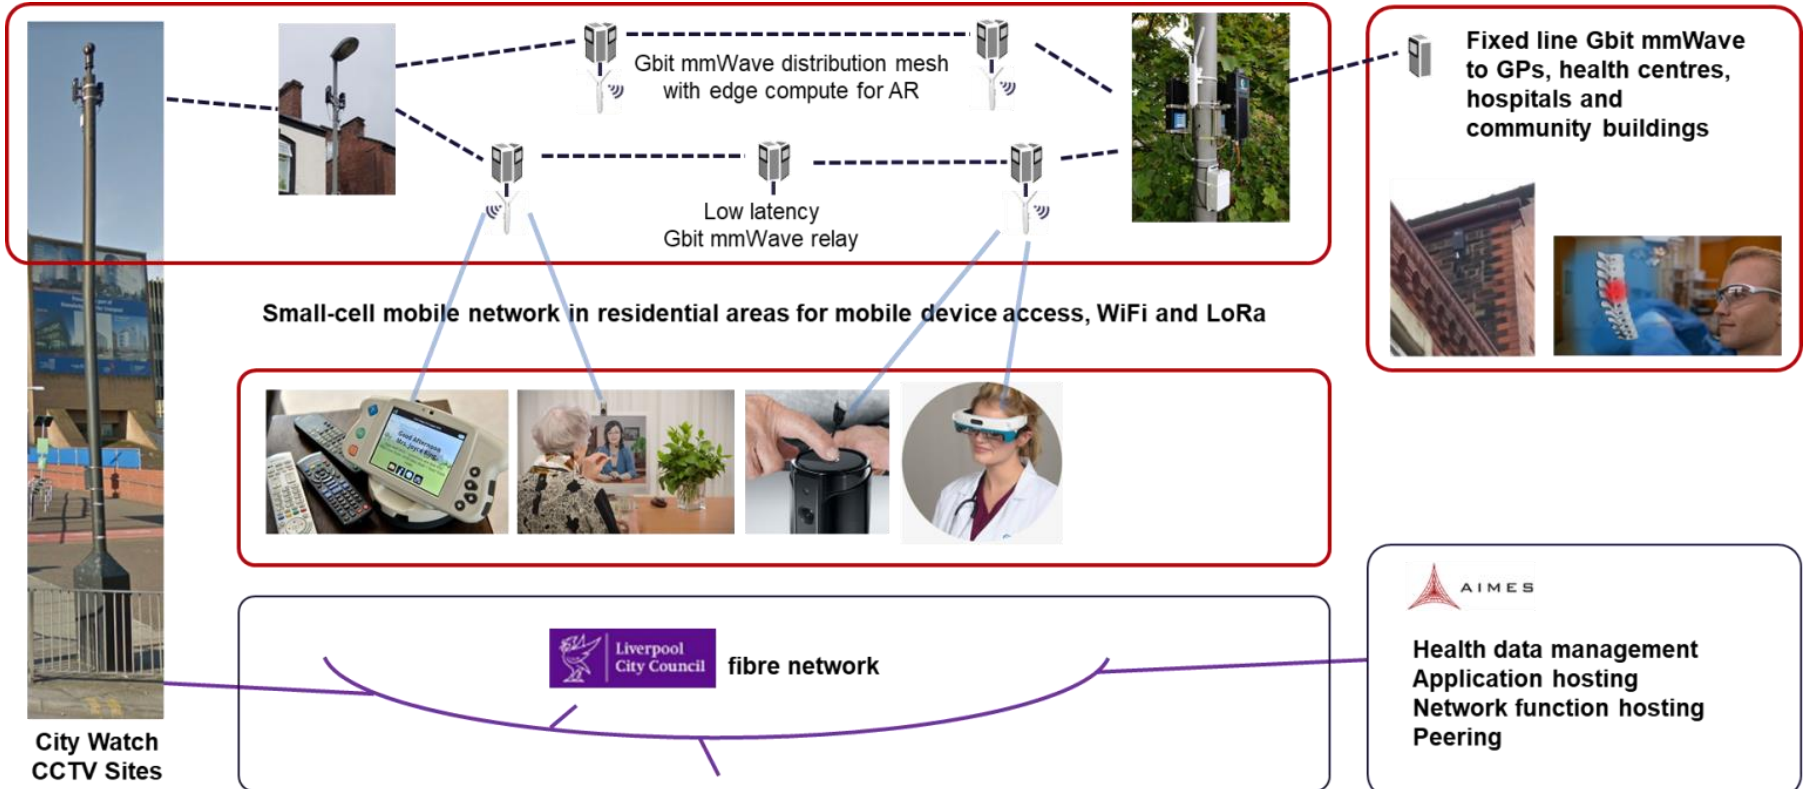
Gbit mmWave distribution mesh with edge compute for AR

Low latency Gbit mmWave relay

Fixed line Gbit mmWave to GPs, health centres, hospitals and community buildings

Small-cell mobile network in residential areas for mobile device access, WiFi and LoRa

Liverpool City Council

fibre network

AIMES

Health data management
Application hosting
Network function hosting
Peering

City Watch CCTV Sites